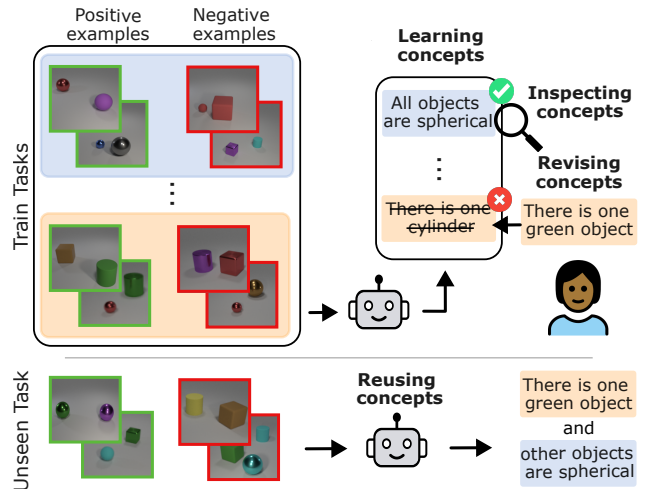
Positive examples

Negative examples

Train Tasks

⋮

Learning concepts

All objects are spherical

⋮

~~There is one cylinder~~

Inspecting concepts

Revising concepts

There is one green object

Unseen Task

Reusing concepts

There is one green object

and

other objects are spherical